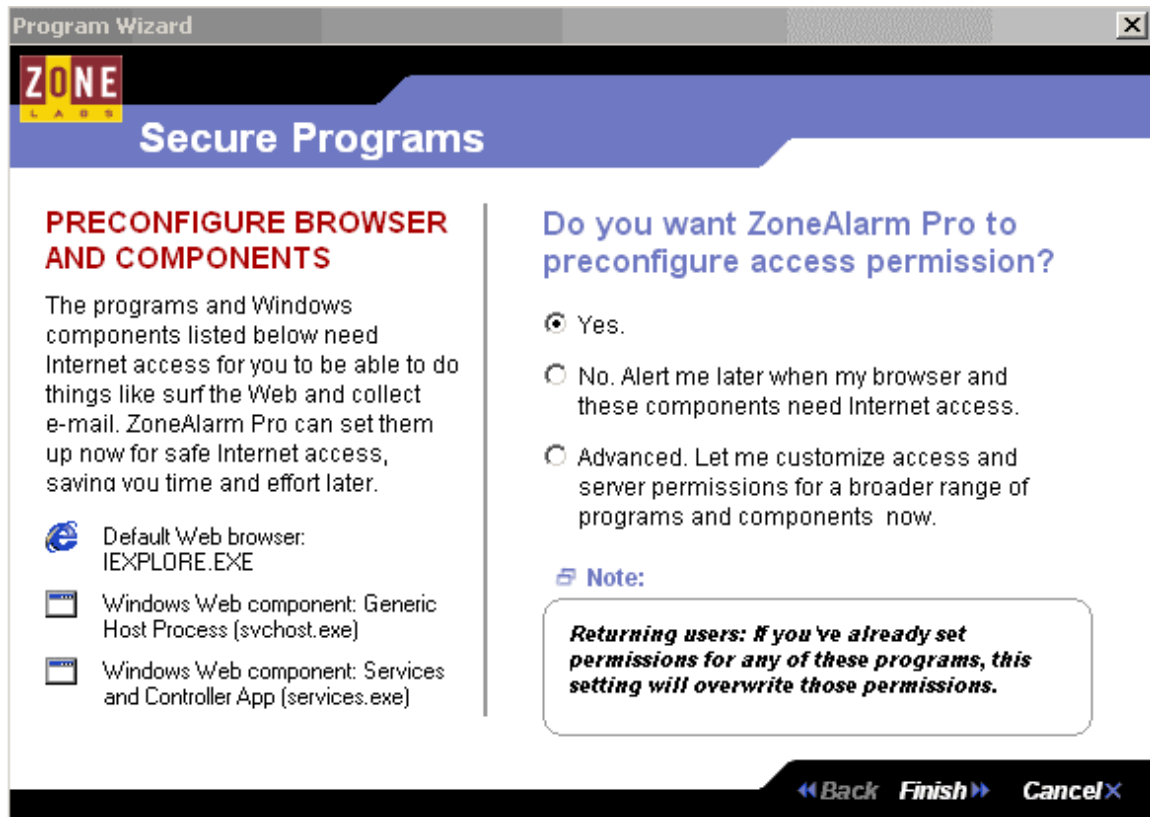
Program Wizard

ZONE LABS

Secure Programs

PRECONFIGURE BROWSER AND COMPONENTS

The programs and Windows components listed below need Internet access for you to be able to do things like surf the Web and collect e-mail. ZoneAlarm Pro can set them up now for safe Internet access, saving you time and effort later.

Default Web browser: IEXPLORE.EXE

Windows Web component: Generic Host Process (svchost.exe)

Windows Web component: Services and Controller App (services.exe)

Do you want ZoneAlarm Pro to preconfigure access permission?

Yes.

No. Alert me later when my browser and these components need Internet access.

Advanced. Let me customize access and server permissions for a broader range of programs and components now.

Note:

Returning users: If you've already set permissions for any of these programs, this setting will overwrite those permissions.

Back Finish Cancel